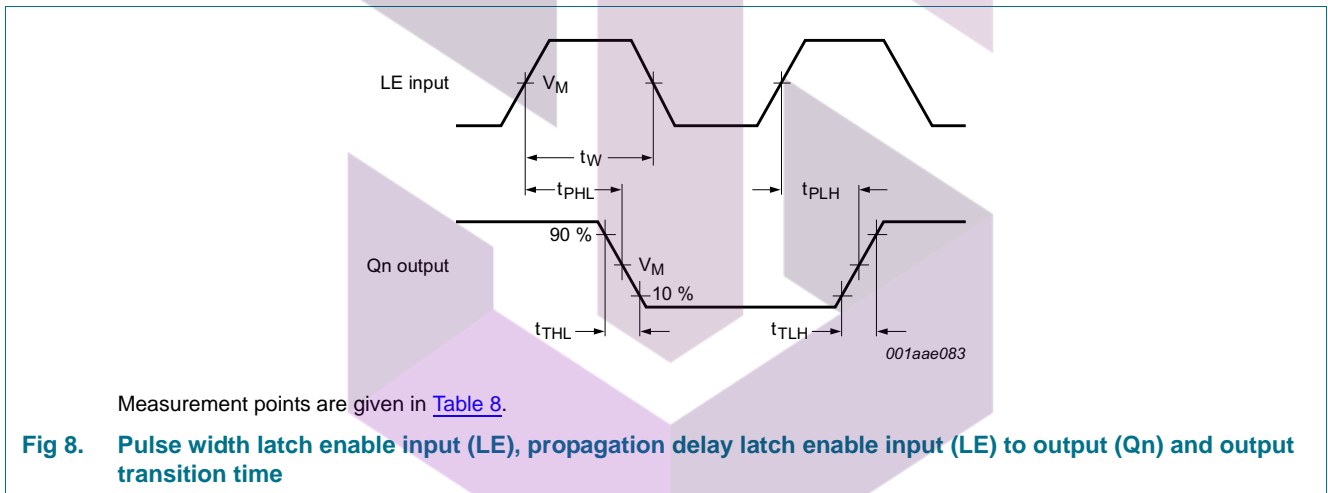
LE input

$V_M$

$t_W$

$t_{PHL}$

$t_{PLH}$

90 %

Qn output

$V_M$

10 %

$t_{THL}$

$t_{TLH}$

001aae083

Measurement points are given in Table 8.

Fig 8. Pulse width latch enable input (LE), propagation delay latch enable input (LE) to output (Qn) and output transition time